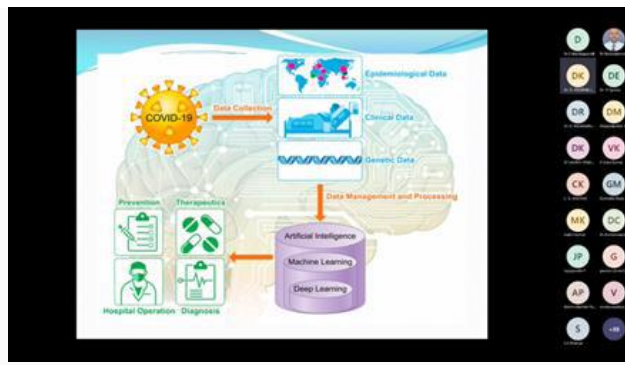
COVID-19

Data Collection

Epidemiological Data

Clinical Data

Genetic Data

Data Management and Processing

Prevention

Therapeutics

Artificial Intelligence

Machine Learning

Deep Learning

Hospital Operation

Diagnosis

D
DK
DE
DR
DM
DK
VK
CK
GM
MK
DC
JP
G
AP
V
S
+88